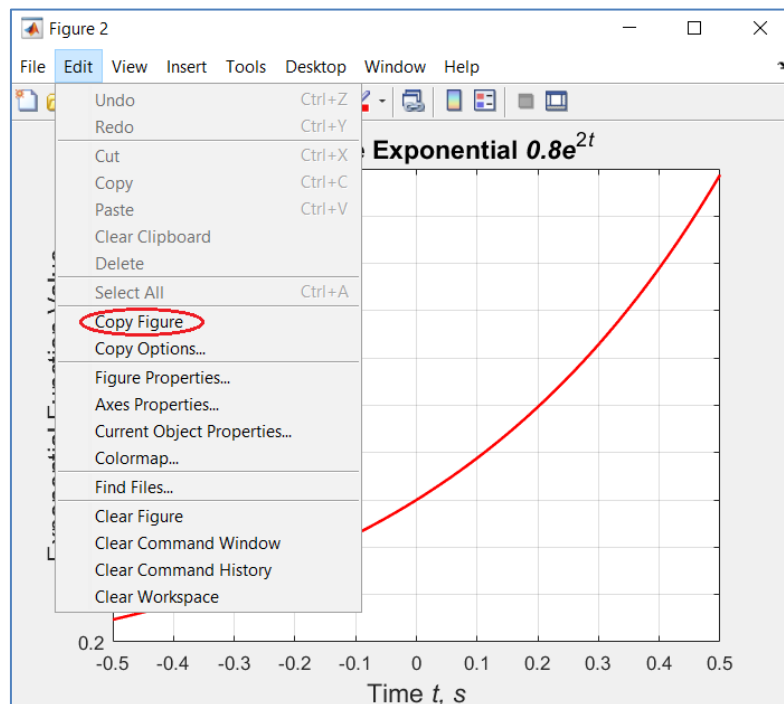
Figure 2

File Edit View Insert Tools Desktop Window Help

Undo Ctrl+Z
Redo Ctrl+Y
Cut Ctrl+X
Copy Ctrl+C
Paste Ctrl+V
Clear Clipboard
Delete
Select All Ctrl+A
Copy Figure
Copy Options...
Figure Properties...
Axes Properties...
Current Object Properties...
Colormap...
Find Files...
Clear Figure
Clear Command Window
Clear Command History
Clear Workspace

e Exponential $0.8e^{2t}$

Exponential Function Valu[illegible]

0.2

-0.5 -0.4 -0.3 -0.2 -0.1 0 0.1 0.2 0.3 0.4 0.5

Time $t$, s